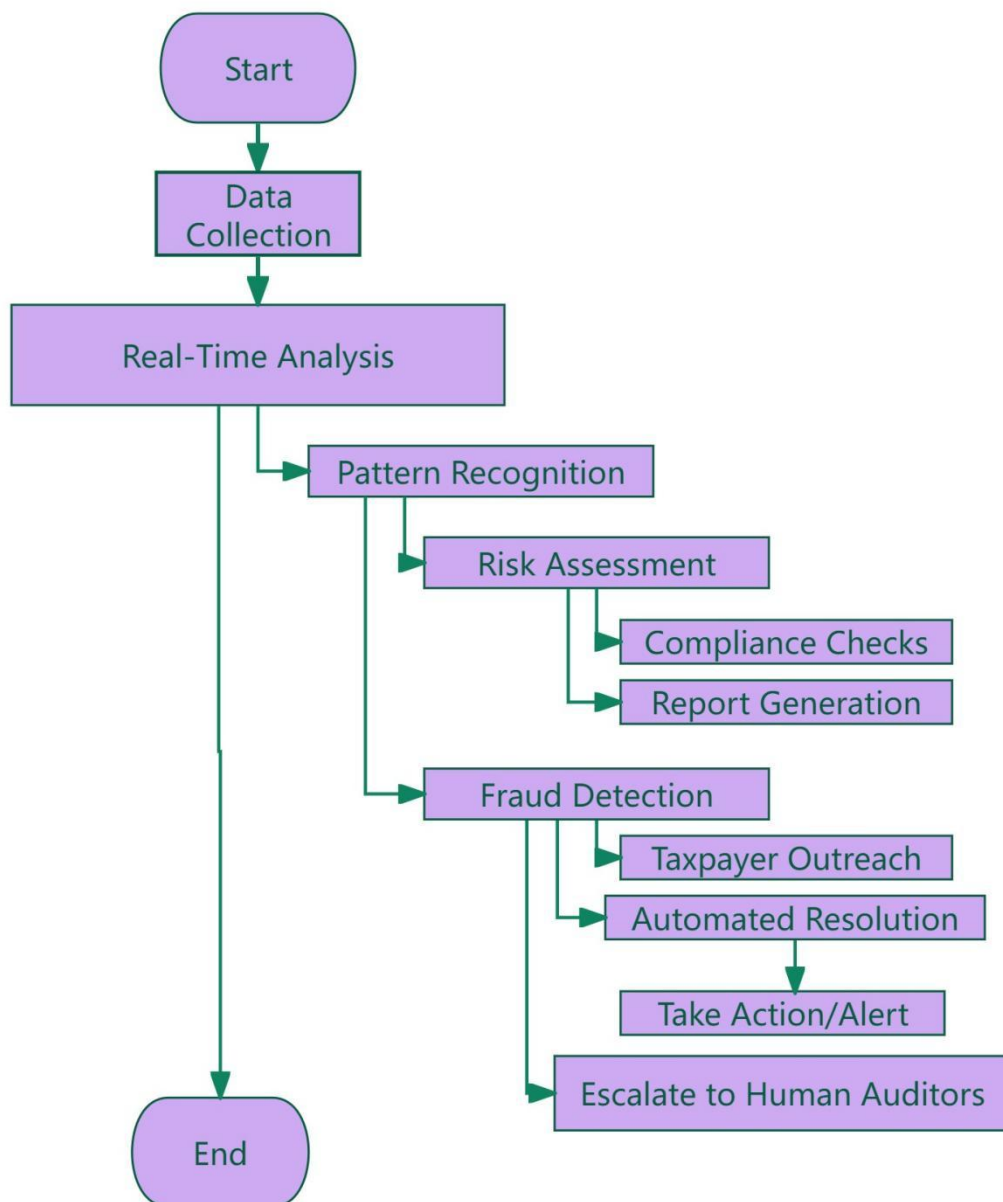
Start

Data Collection

Real-Time Analysis

Pattern Recognition

Risk Assessment

Compliance Checks

Report Generation

Fraud Detection

Taxpayer Outreach

Automated Resolution

Take Action/Alert

Escalate to Human Auditors

End